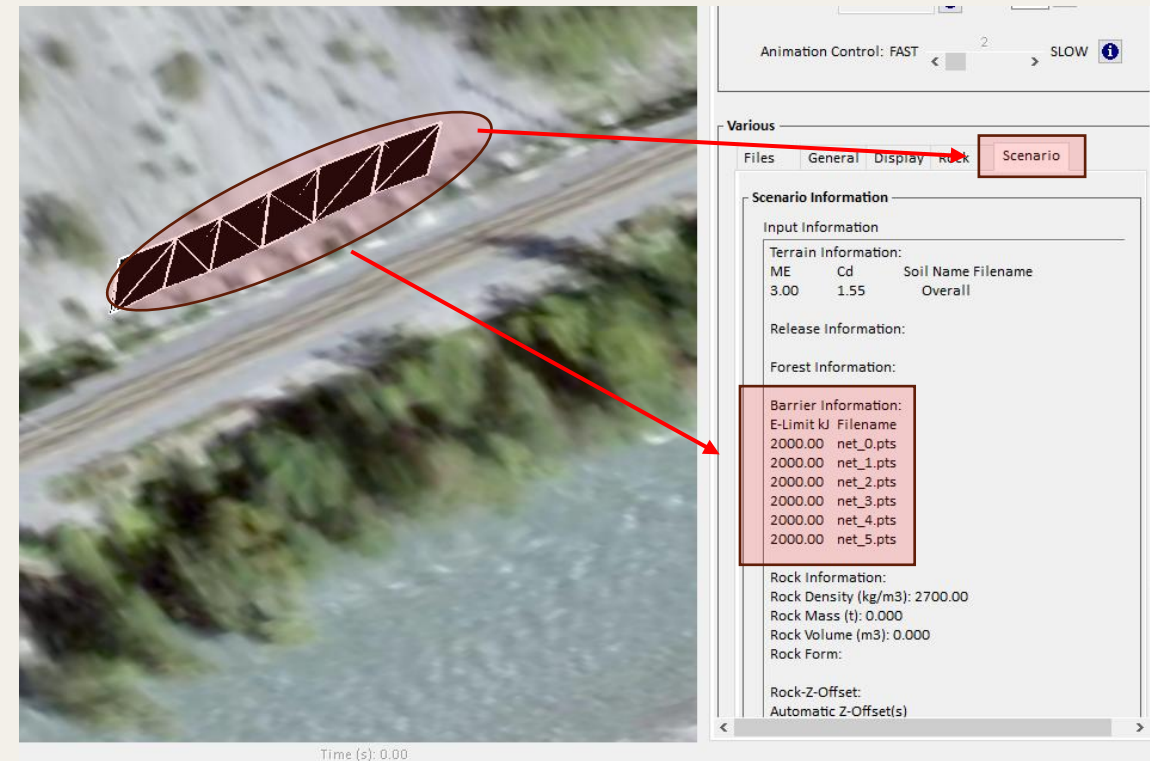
Animation Control: FAST 2 SLOW

Various

Files General Display Rock Scenario

Scenario Information

Input Information

Terrain Information:
ME Cd Soil Name Filename
3.00 1.55 Overall

Release Information:

Forest Information:

Barrier Information:
E-Limit kJ Filename
2000.00 net_0.pts
2000.00 net_1.pts
2000.00 net_2.pts
2000.00 net_3.pts
2000.00 net_4.pts
2000.00 net_5.pts

Rock Information:
Rock Density (kg/m3): 2700.00
Rock Mass (t): 0.000
Rock Volume (m3): 0.000
Rock Form:

Rock-Z-Offset:
Automatic Z-Offset(s)

Time (s): 0.00